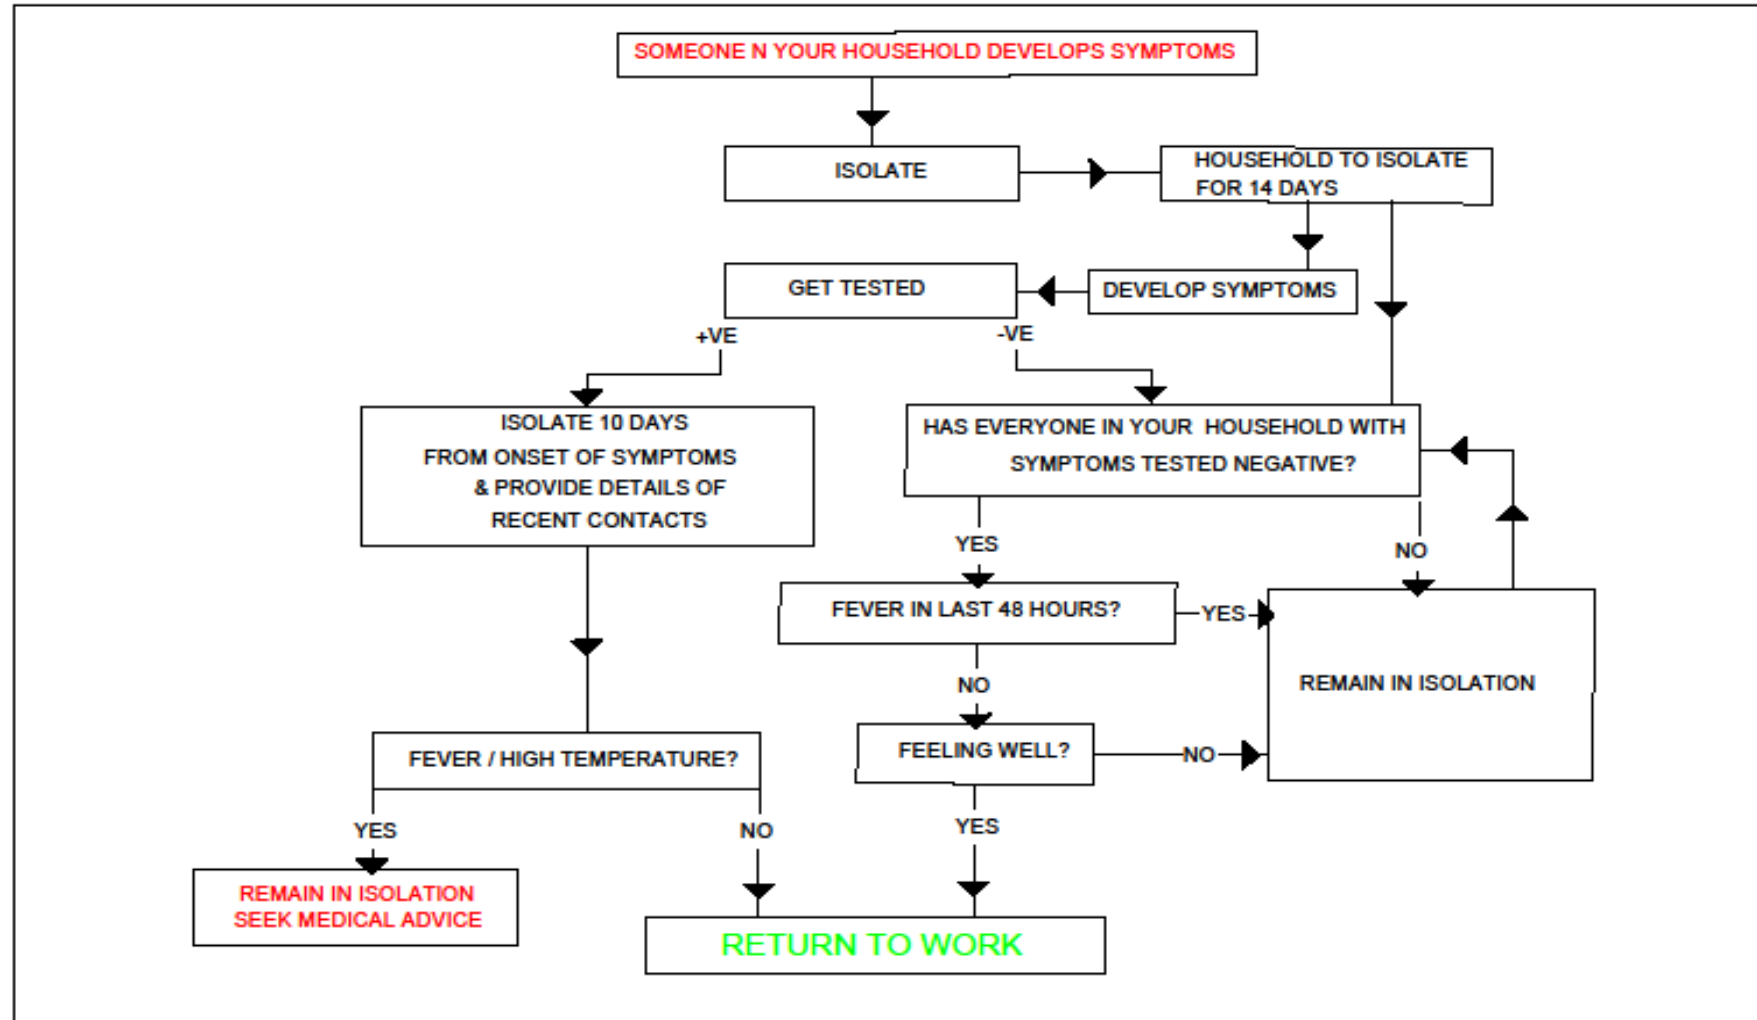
SOMEONE N YOUR HOUSEHOLD DEVELOPS SYMPTOMS

ISOLATE

HOUSEHOLD TO ISOLATE FOR 14 DAYS

GET TESTED

DEVELOP SYMPTOMS

+VE

-VE

ISOLATE 10 DAYS FROM ONSET OF SYMPTOMS & PROVIDE DETAILS OF RECENT CONTACTS

HAS EVERYONE IN YOUR HOUSEHOLD WITH SYMPTOMS TESTED NEGATIVE?

YES

NO

FEVER IN LAST 48 HOURS?

YES

REMAIN IN ISOLATION

NO

FEELING WELL?

NO

FEVER / HIGH TEMPERATURE?

YES

NO

YES

REMAIN IN ISOLATION SEEK MEDICAL ADVICE

RETURN TO WORK